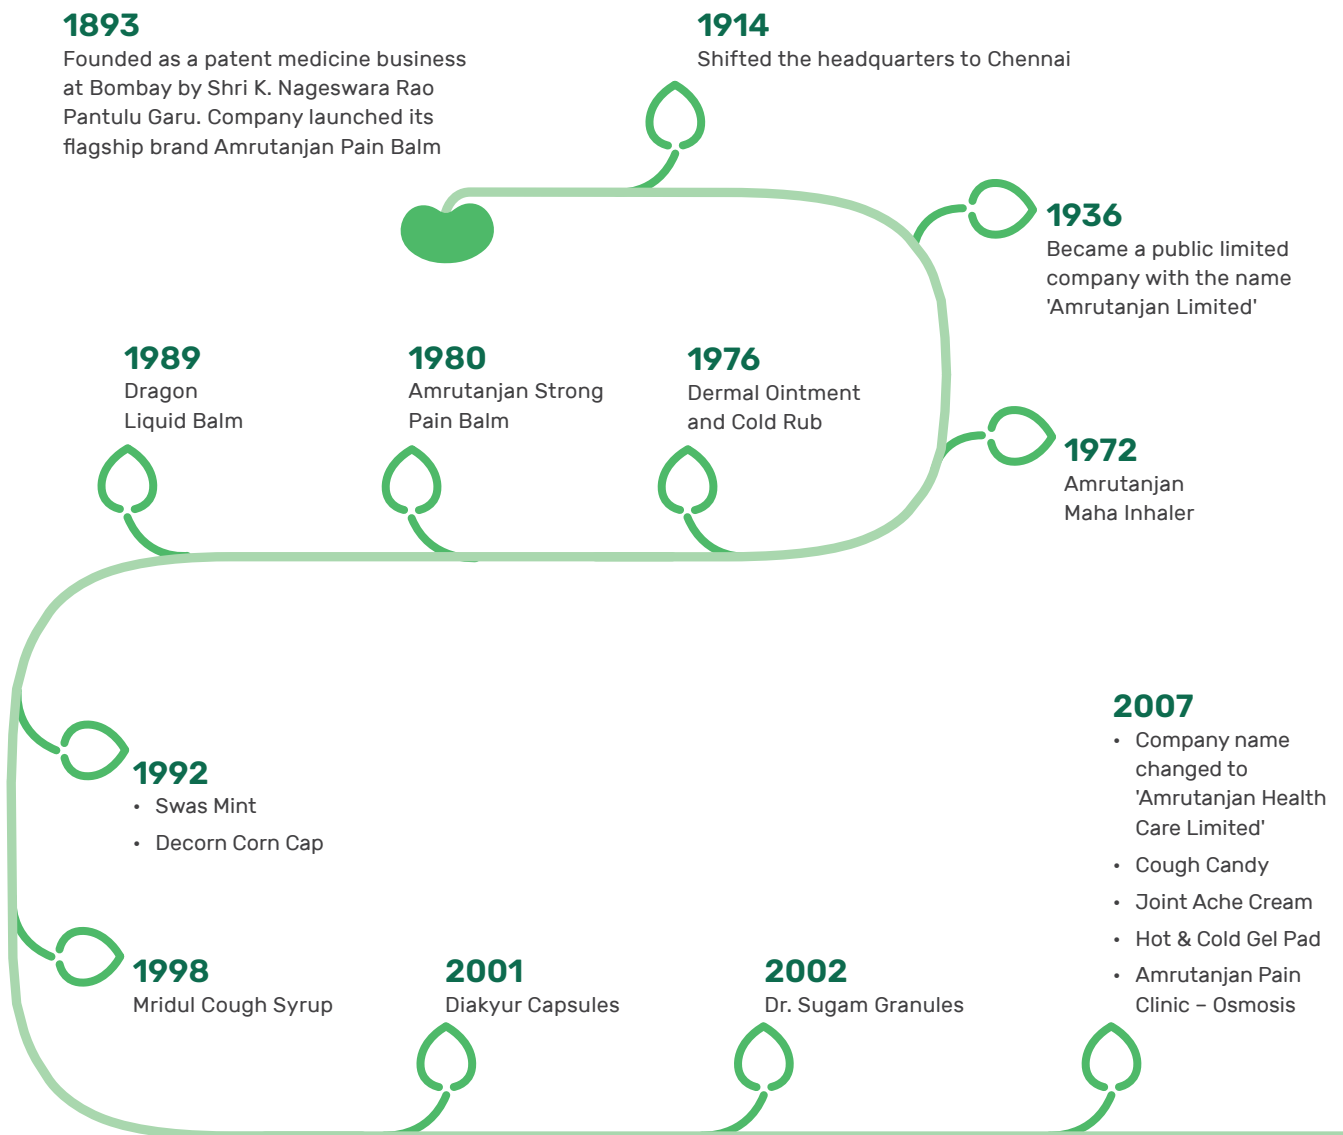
1893
Founded as a patent medicine business at Bombay by Shri K. Nageswara Rao Pantulu Garu. Company launched its flagship brand Amrutanjan Pain Balm

1914
Shifted the headquarters to Chennai

1936
Became a public limited company with the name 'Amrutanjan Limited'

1989
Dragon Liquid Balm

1980
Amrutanjan Strong Pain Balm

1976
Dermal Ointment and Cold Rub

1972
Amrutanjan Maha Inhaler

2007
• Company name changed to 'Amrutanjan Health Care Limited'
• Cough Candy
• Joint Ache Cream
• Hot & Cold Gel Pad
• Amrutanjan Pain Clinic – Osmosis

1992
• Swas Mint
• Decorn Corn Cap

1998
Mridul Cough Syrup

2001
Diakyur Capsules

2002
Dr. Sugam Granules